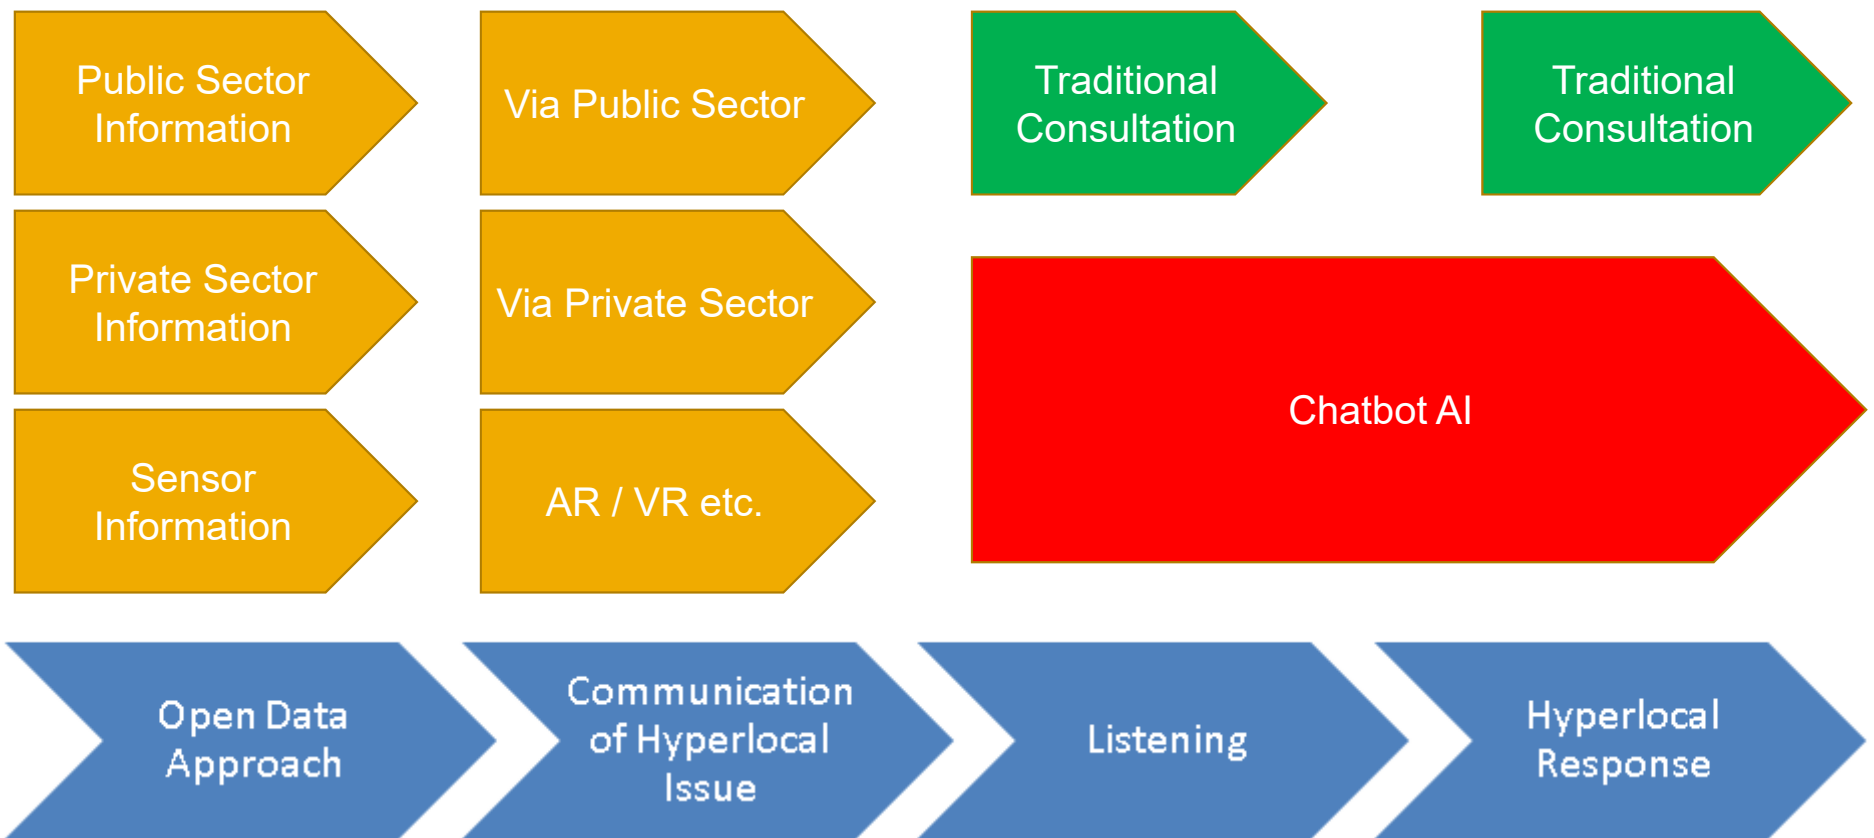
Public Sector Information

Private Sector Information

Sensor Information

Via Public Sector

Via Private Sector

AR / VR etc.

Traditional Consultation

Traditional Consultation

Chatbot AI

Open Data Approach

Communication of Hyperlocal Issue

Listening

Hyperlocal Response